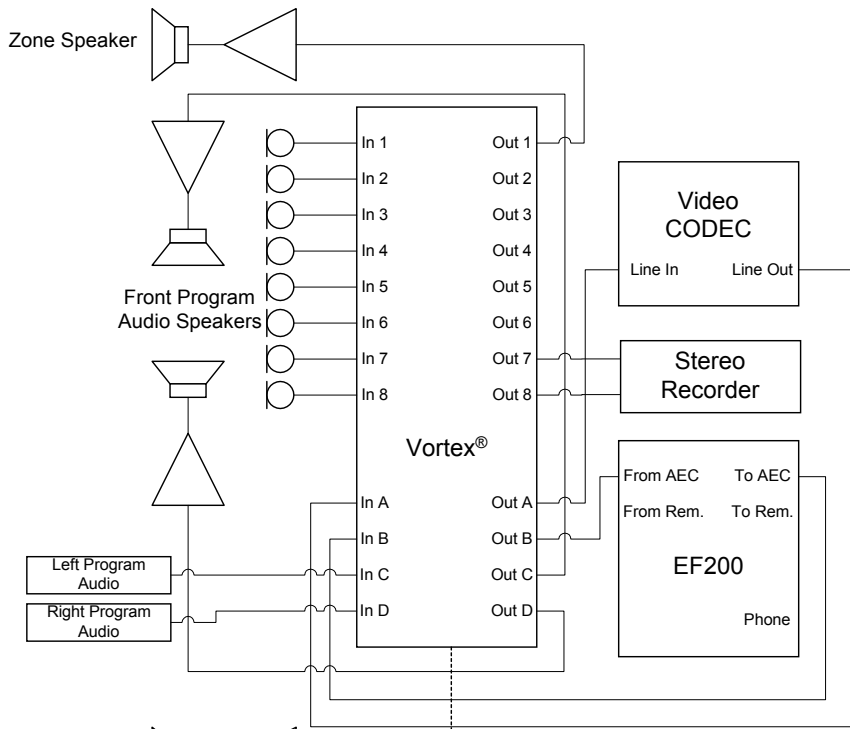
Zone Speaker

In 1
In 2
In 3
In 4
In 5
In 6
In 7
In 8

Out 1
Out 2
Out 3
Out 4
Out 5
Out 6
Out 7
Out 8

Video CODEC
Line In
Line Out

Front Program Audio Speakers

Stereo Recorder

Vortex®

In A
In B
In C
In D

Out A
Out B
Out C
Out D

From AEC
To AEC
From Rem.
To Rem.
EF200
Phone

Left Program Audio
Right Program Audio